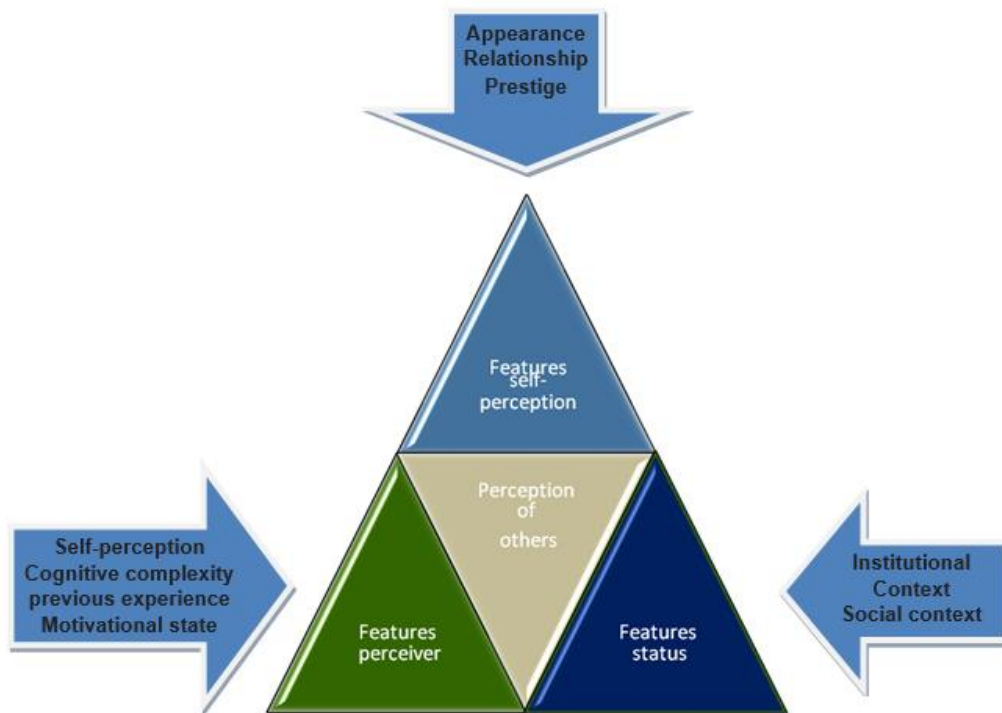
Appearance
Relationship
Prestige

Features
self-
perception

Self-perception
Cognitive complexity
previous experience
Motivational state

Perception
of
others

Institutional
Context
Social context

Features
perceiver

Features
status